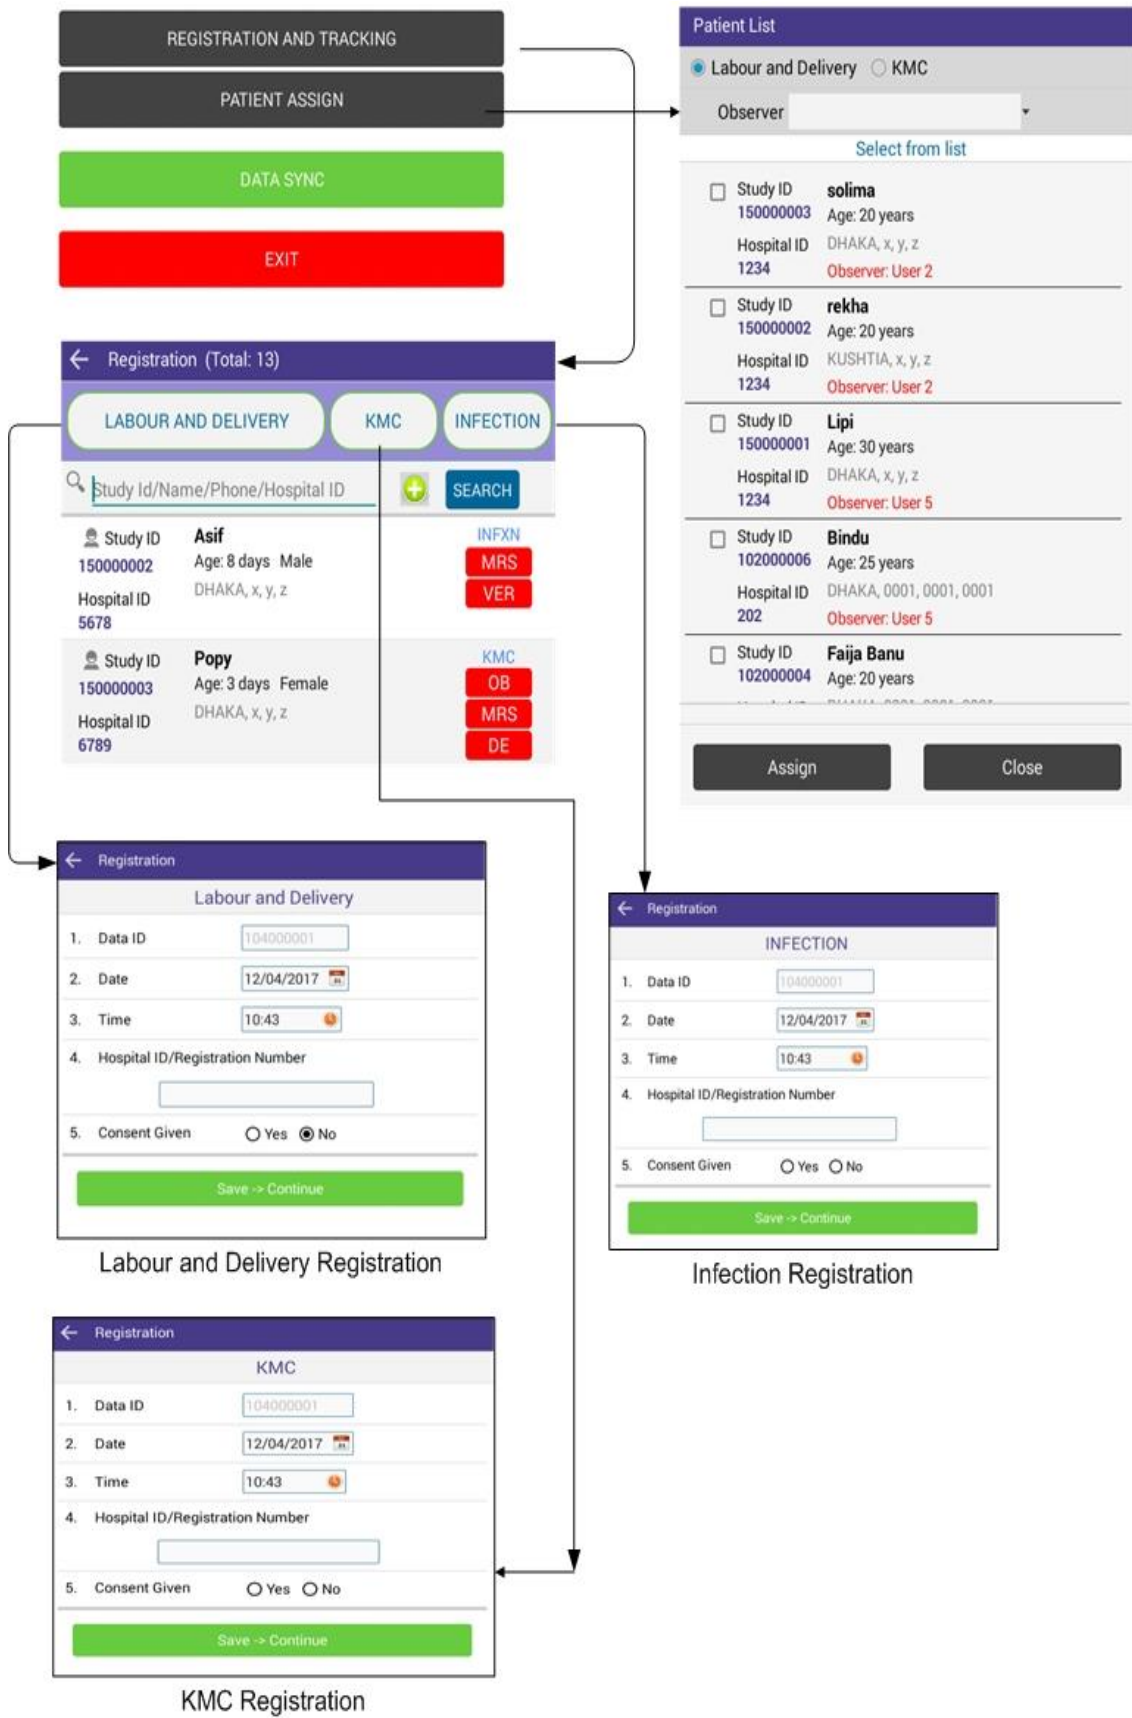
REGISTRATION AND TRACKING

PATIENT ASSIGN

DATA SYNC

EXIT

Patient List

Labour and Delivery KMC

Observer

Select from list

Study ID 150000003 solima Age: 20 years
Hospital ID 1234 DHAKA, x, y, z Observer: User 2

Study ID 150000002 rekha Age: 20 years
Hospital ID 1234 KUSHTIA, x, y, z Observer: User 2

Study ID 150000001 Lipi Age: 30 years
Hospital ID 1234 DHAKA, x, y, z Observer: User 5

Study ID 102000006 Bindu Age: 25 years
Hospital ID 202 DHAKA, 0001, 0001, 0001 Observer: User 5

Study ID 102000004 Faija Banu Age: 20 years

Assign Close

Registration (Total: 13)

LABOUR AND DELIVERY KMC INFECTION

Study Id/Name/Phone/Hospital ID SEARCH

Study ID 150000002 Asif Age: 8 days Male DHAKA, x, y, z INFXN MRS VER
Hospital ID 5678

Study ID 150000003 Popy Age: 3 days Female DHAKA, x, y, z KMC OB MRS DE
Hospital ID 6789

Registration
Labour and Delivery
1. Data ID 104000001
2. Date 12/04/2017
3. Time 10:43
4. Hospital ID/Registration Number
5. Consent Given Yes No
Save -> Continue

Labour and Delivery Registration

Registration
INFECTION
1. Data ID 104000001
2. Date 12/04/2017
3. Time 10:43
4. Hospital ID/Registration Number
5. Consent Given Yes No
Save -> Continue

Infection Registration

Registration
KMC
1. Data ID 104000001
2. Date 12/04/2017
3. Time 10:43
4. Hospital ID/Registration Number
5. Consent Given Yes No
Save -> Continue

KMC Registration